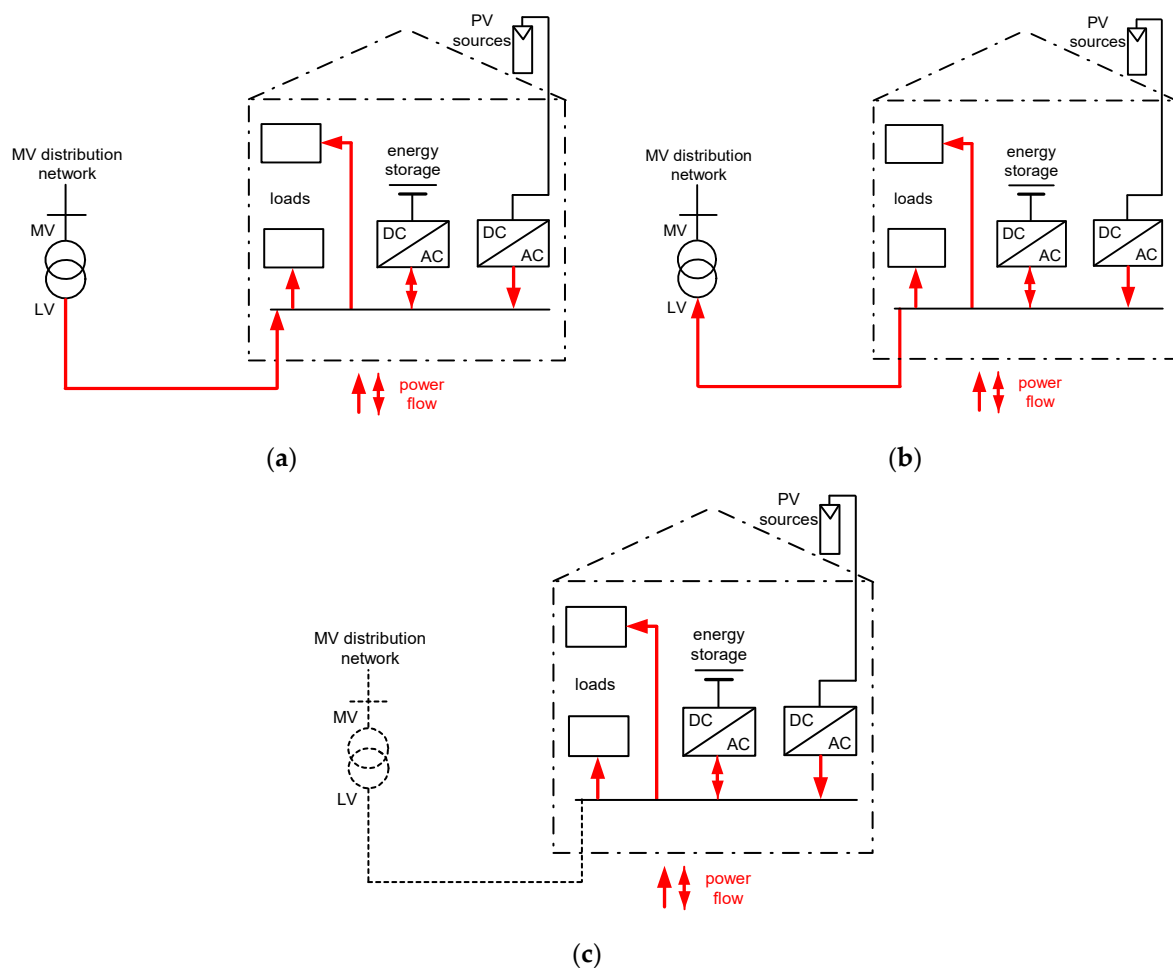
PV sources

MV distribution network

MV

LV

loads

energy storage

DC AC

DC AC

power flow

(a)

PV sources

MV distribution network

MV

LV

loads

energy storage

DC AC

DC AC

power flow

(b)

PV sources

MV distribution network

MV

LV

loads

energy storage

DC AC

DC AC

power flow

(c)